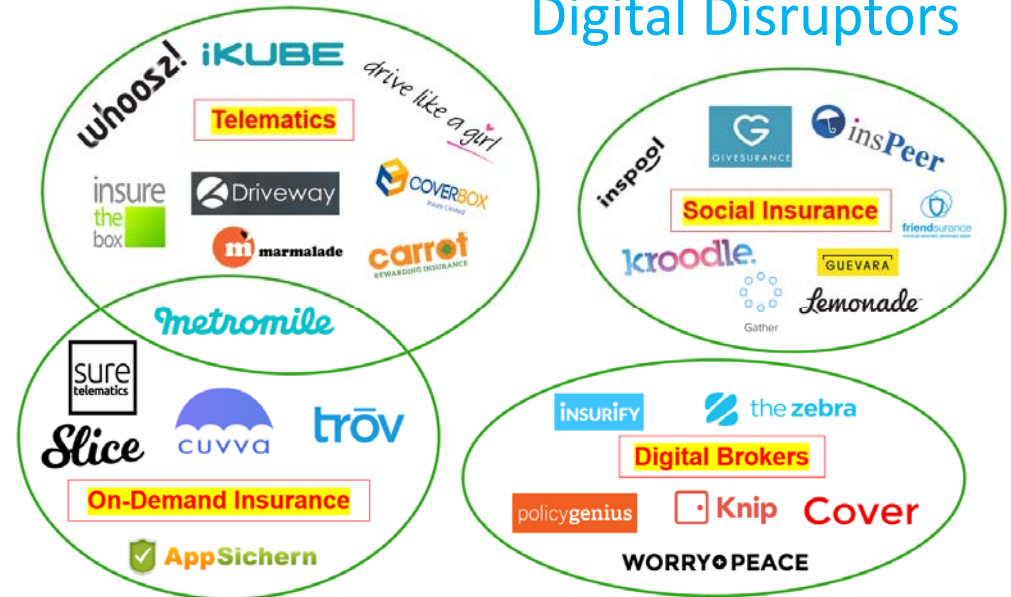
Digital Disruptors

whoosz! iKUBE drive like a girl

Telematics

insure the box Driveway COVERBOX

marmalade carrot REWARDING INSURANCE

metromile

inspool GIVESURANCE insPeer

Social Insurance friendsurance

kroodle. GUEVARA

Gather Lemonade

sure telematics

Slice cuvva trōv

On-Demand Insurance

AppSichern

INSURIFY the zebra

Digital Brokers

policygenius Knip Cover

WORRY+PEACE